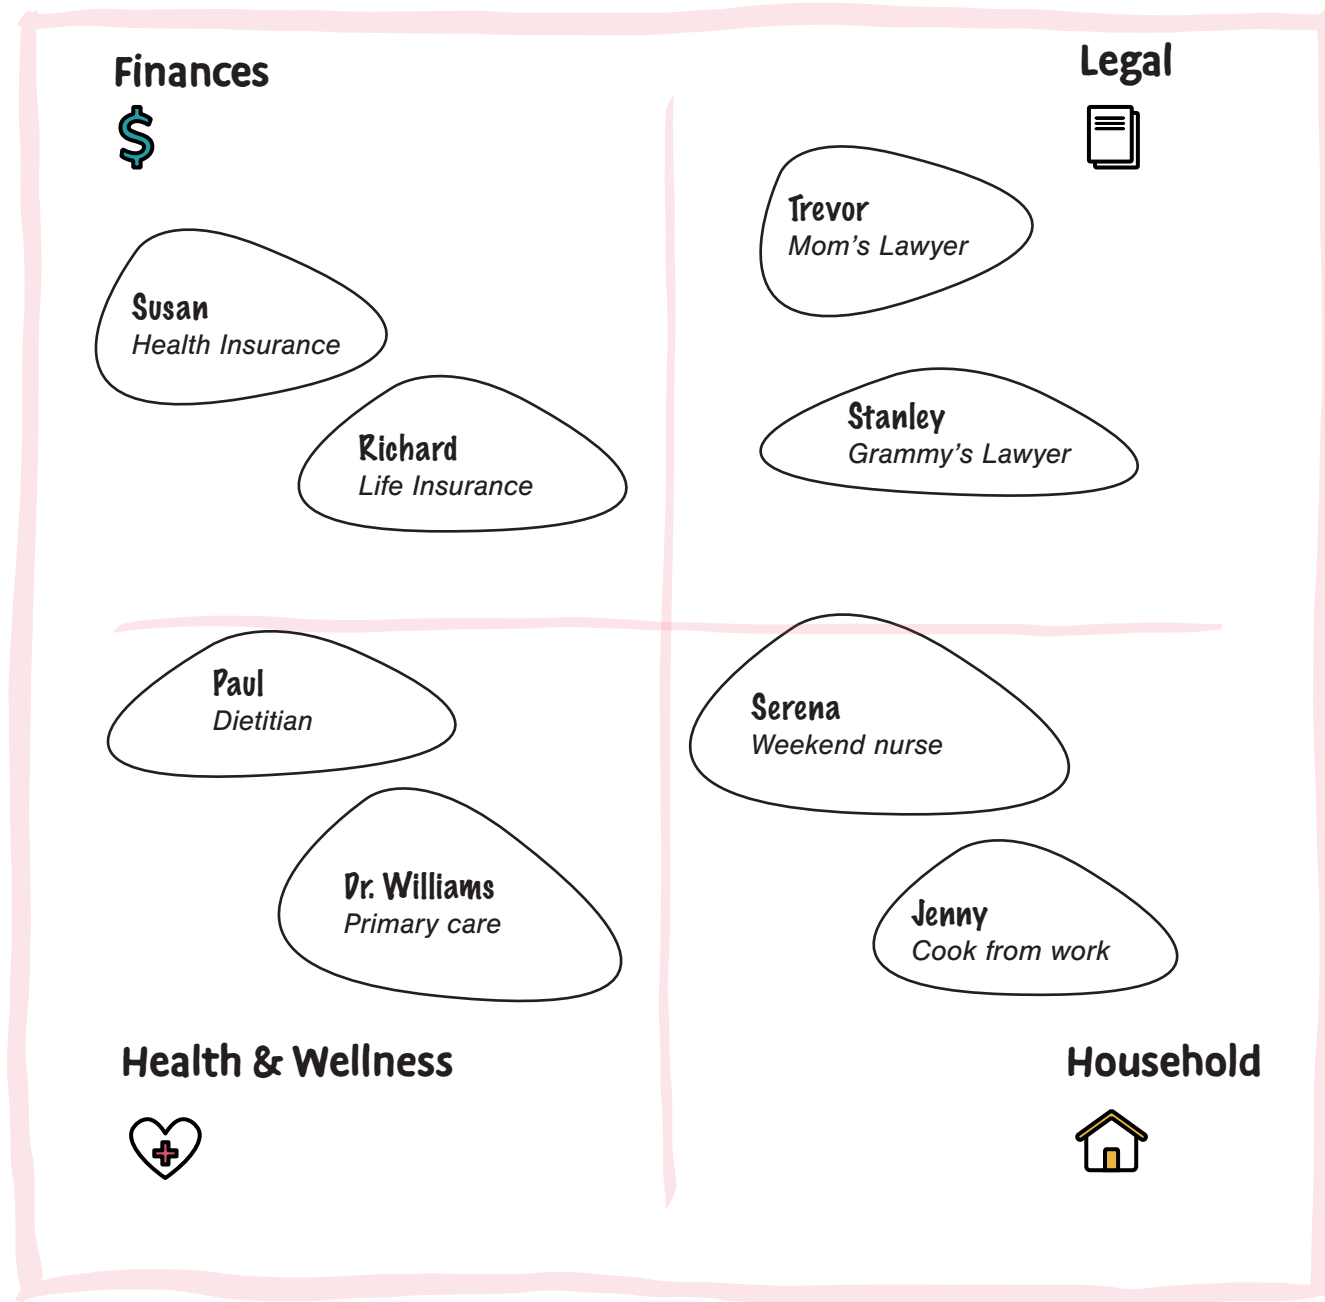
Finances

Susan
Health Insurance

Richard
Life Insurance

Legal

Trevor
Mom's Lawyer

Stanley
Grammy's Lawyer

Paul
Dietitian

Dr. Williams
Primary care

Health & Wellness

Serena
Weekend nurse

Jenny
Cook from work

Household